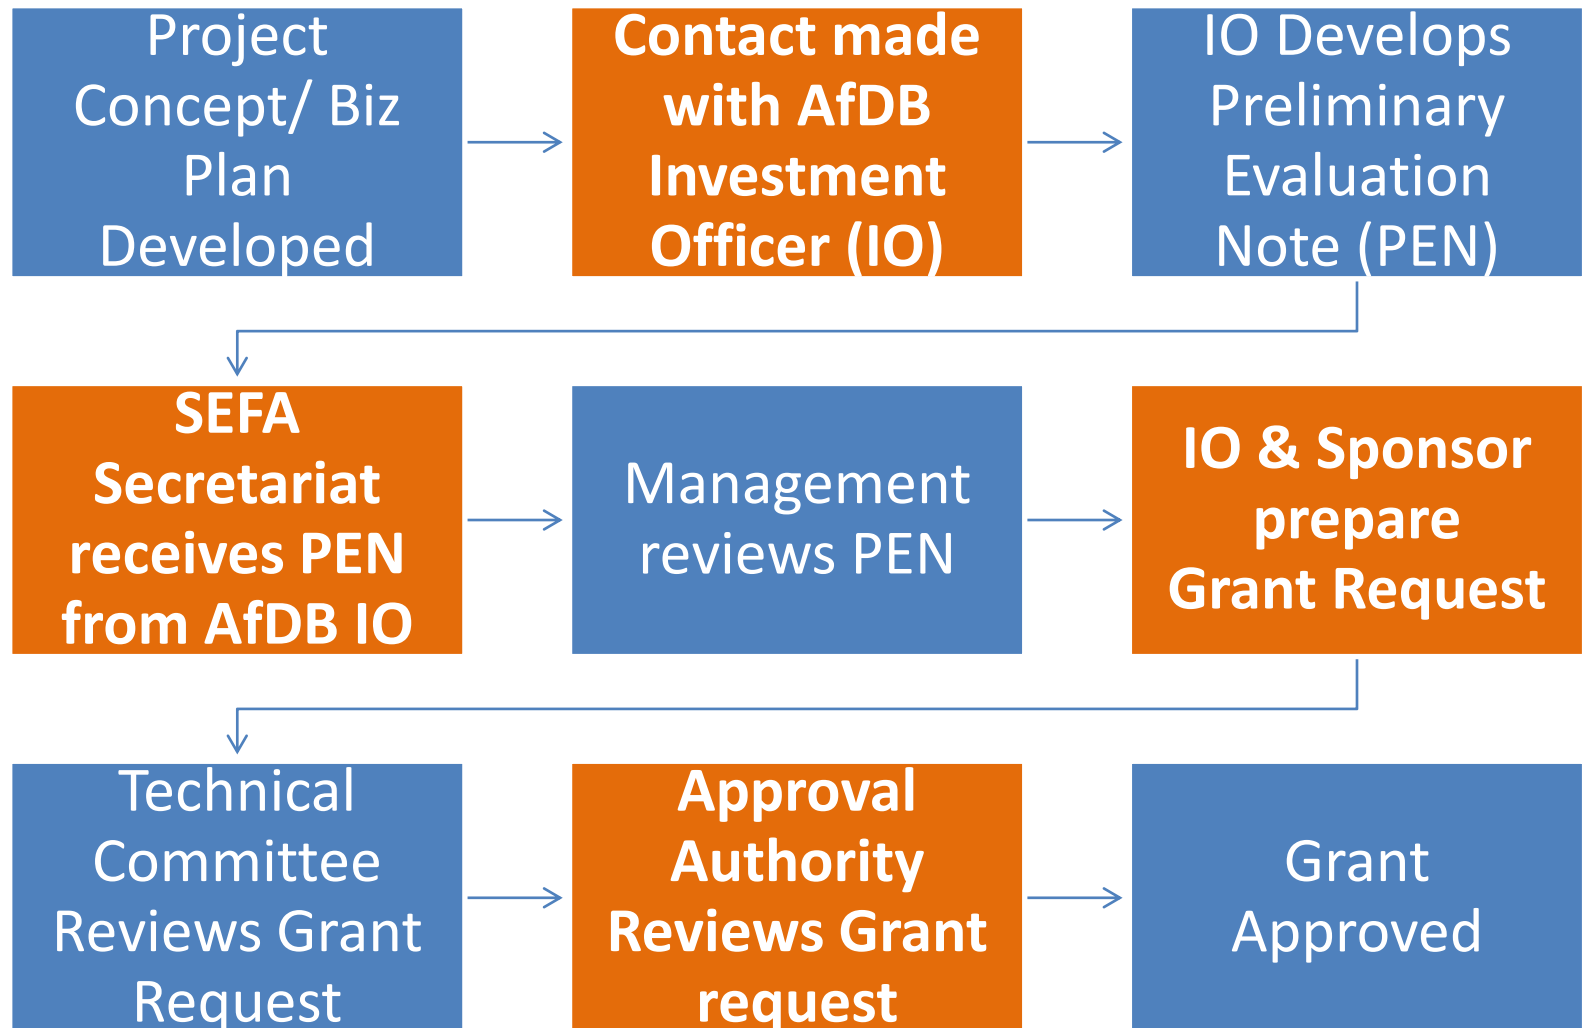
Project Concept/ Biz Plan Developed

Contact made with AfDB Investment Officer (IO)

IO Develops Preliminary Evaluation Note (PEN)

SEFA Secretariat receives PEN from AfDB IO

Management reviews PEN

IO & Sponsor prepare Grant Request

Technical Committee Reviews Grant Request

Approval Authority Reviews Grant request

Grant Approved